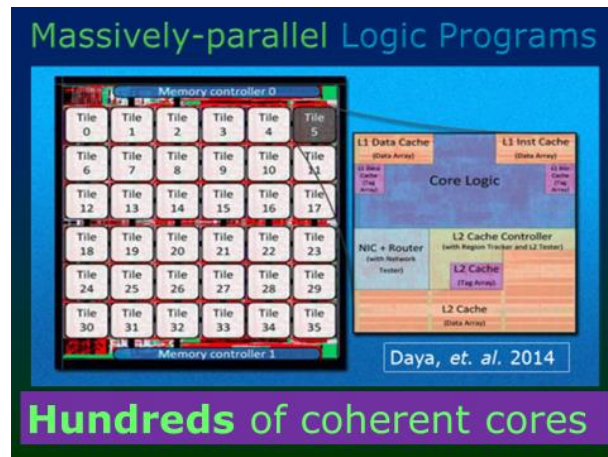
Massively-parallel Logic Programs

Memory controller 0

Tile 0
Tile 1
Tile 2
Tile 3
Tile 4
Tile 5
Tile 6
Tile 7
Tile 8
Tile 9
Tile 10
Tile 11
Tile 12
Tile 13
Tile 14
Tile 15
Tile 16
Tile 17
Tile 18
Tile 19
Tile 20
Tile 21
Tile 22
Tile 23
Tile 24
Tile 25
Tile 26
Tile 27
Tile 28
Tile 29
Tile 30
Tile 31
Tile 32
Tile 33
Tile 34
Tile 35

Memory controller 1

L1 Data Cache (Data Array)
L1 Inst Cache (Data Array)
L1 Data Cache (Tag Array)
Core Logic
L1 Inst Cache (Tag Array)
NIC + Router (with Network Tester)
L2 Cache Controller (with Region Tracker and L2 Tester)
L2 Cache (Tag Array)
L2 Cache (Data Array)

Daya, et. al. 2014

Hundreds of coherent cores